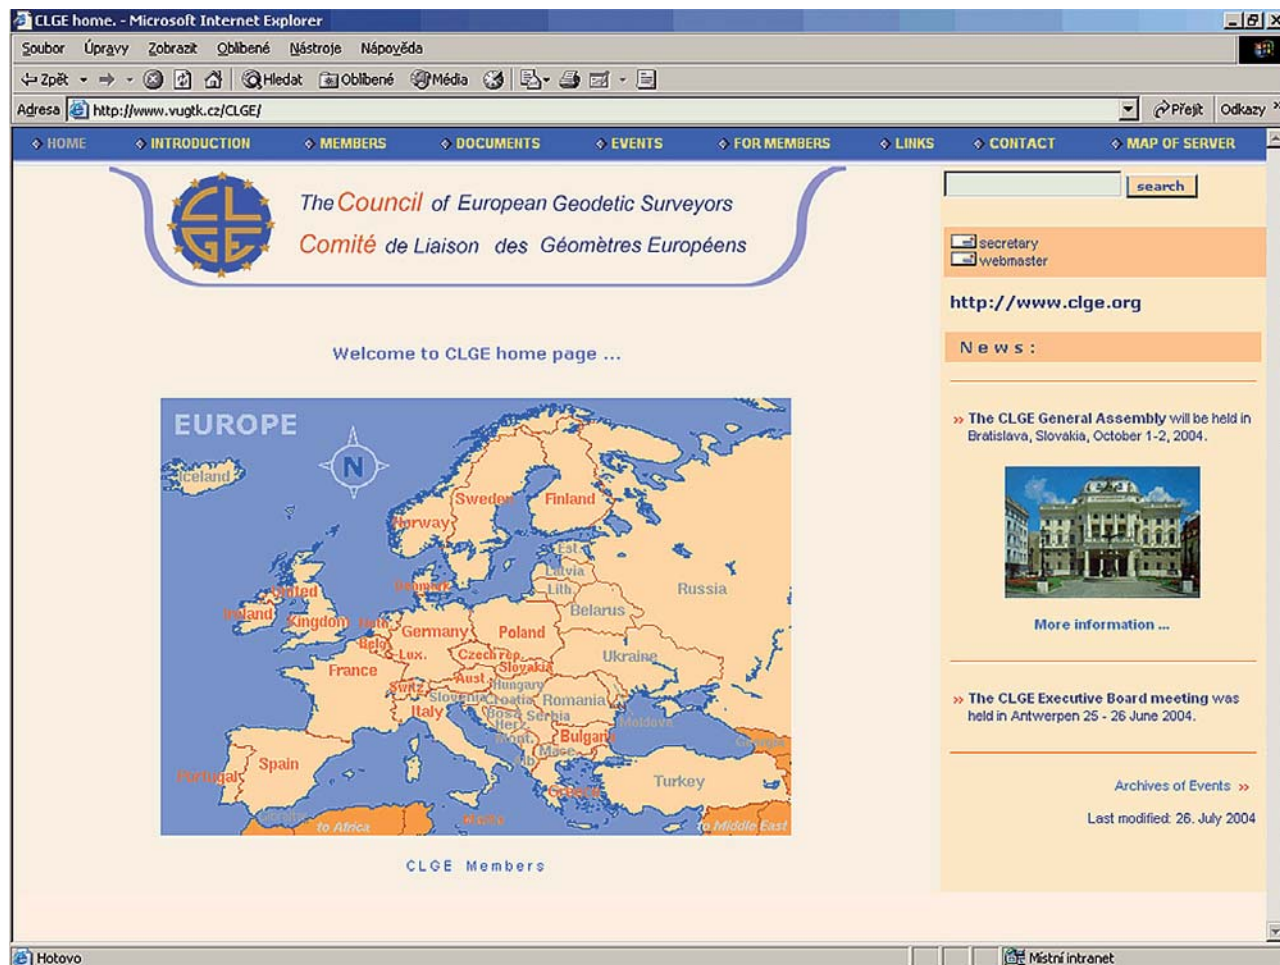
CLGE home. - Microsoft Internet Explorer

Soubor Úpravy Zobrazit Oblíbené Nástroje Nápověda

Zpět Hledat Oblíbené Média

Adresa http://www.vugtk.cz/CLGE/ Přejít Odkazy

HOME INTRODUCTION MEMBERS DOCUMENTS EVENTS FOR MEMBERS LINKS CONTACT MAP OF SERVER

The Council of European Geodetic Surveyors
Comité de Liaison des Géomètres Européens

Welcome to CLGE home page ...

EUROPE
N
Iceland
Sweden
Finland
Norway
Est
Latvia
Lith.
Russia
Denmark
United Kingdom
Ireland
Neth.
Belarus
Germany
Poland
Belg.
Lux.
Czech rep.
Slovakia
Ukraine
France
Aust.
Hungary
Switz.
Slovenia
Croatia
Romania
Moldova
Italy
Bosnia Herz.
Serbia
Bulgaria
Montenegro
Mace.
Alb.
Georgia
Spain
Portugal
Turkey
Greece
to Africa
Malta
to Middle East

CLGE Members

search

secretary
webmaster

http://www.clge.org

News:

» The CLGE General Assembly will be held in Bratislava, Slovakia, October 1-2, 2004.

More information ...

» The CLGE Executive Board meeting was held in Antwerpen 25 - 26 June 2004.

Archives of Events »

Last modified: 26. July 2004

Hotovo
Místní intranet